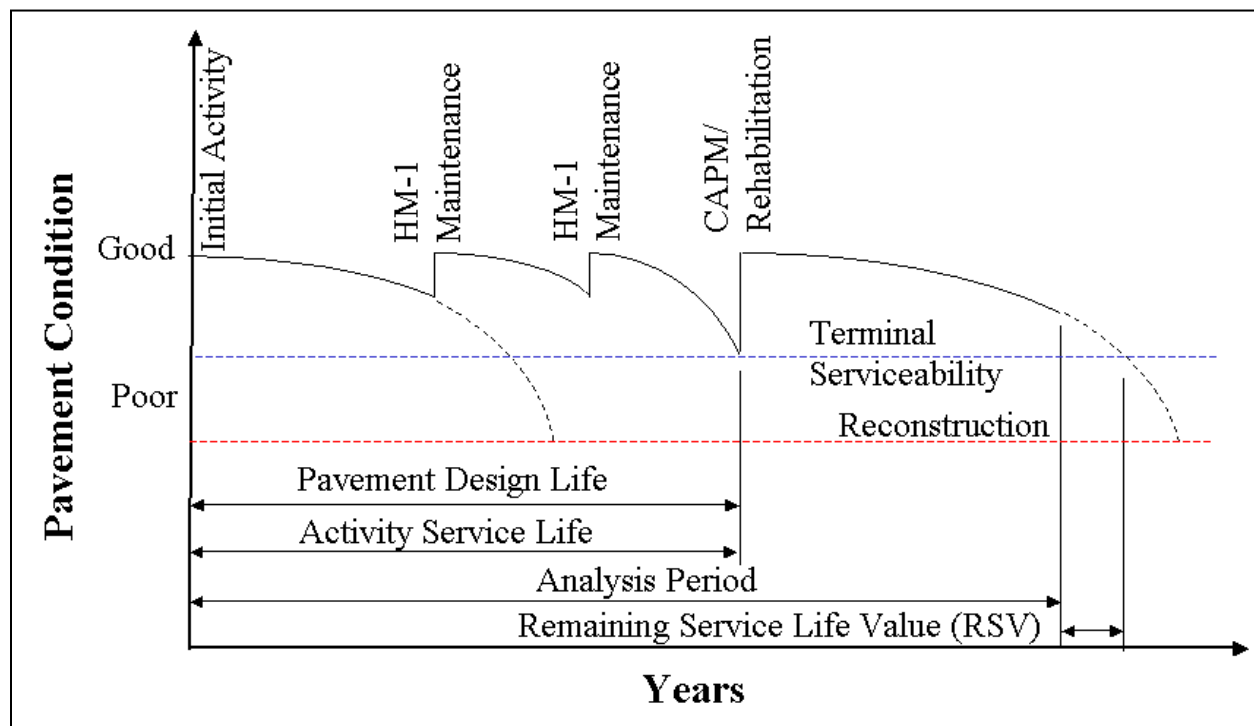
Pavement Condition

Initial Activity

HM-1 Maintenance

HM-1 Maintenance

CAPM/ Rehabilitation

Good

Poor

Terminal Serviceability

Reconstruction

Pavement Design Life

Activity Service Life

Analysis Period

Remaining Service Life Value (RSV)

Years